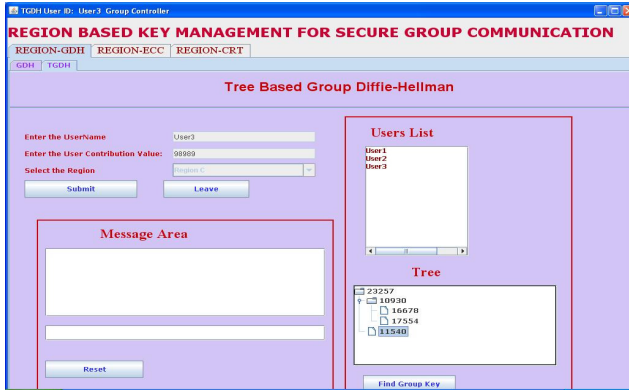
TGDH User ID: User3 Group Controller

REGION BASED KEY MANAGEMENT FOR SECURE GROUP COMMUNICATION

REGION-GDH REGION-ECC REGION-CRT

GDH TGDH

Tree Based Group Diffie-Hellman

Enter the UserName User3

Enter the User Contribution Value: 98989

Select the Region Region C

Submit Leave

Message Area

Reset

Users List

User1
User2
User3

Tree

23257
10930
16678
17554
11540

Find Group Key